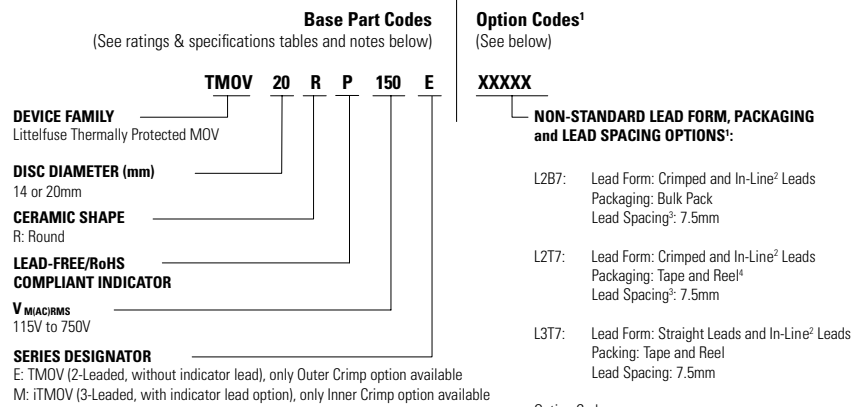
**Base Part Codes**
(See ratings & specifications tables and notes below)

**Option Codes¹**
(See below)

**TMOV 20 R P 150 E XXXXX**

**DEVICE FAMILY**
Littelfuse Thermally Protected MOV

**DISC DIAMETER (mm)**
14 or 20mm

**CERAMIC SHAPE**
R: Round

**LEAD-FREE/RoHS COMPLIANT INDICATOR**

**V $_{M(AC)RMS}$**
115V to 750V

**SERIES DESIGNATOR**
E: TMOV (2-Leaded, without indicator lead), only Outer Crimp option available
M: iTMOV (3-Leaded, with indicator lead option), only Inner Crimp option available

**NON-STANDARD LEAD FORM, PACKAGING and LEAD SPACING OPTIONS¹:**

L2B7: Lead Form: Crimped and In-Line² Leads
Packaging: Bulk Pack
Lead Spacing³: 7.5mm

L2T7: Lead Form: Crimped and In-Line² Leads
Packaging: Tape and Reel⁴
Lead Spacing³: 7.5mm

L3T7: Lead Form: Straight Leads and In-Line² Leads
Packing: Tape and Reel
Lead Spacing: 7.5mm

Option Codes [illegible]